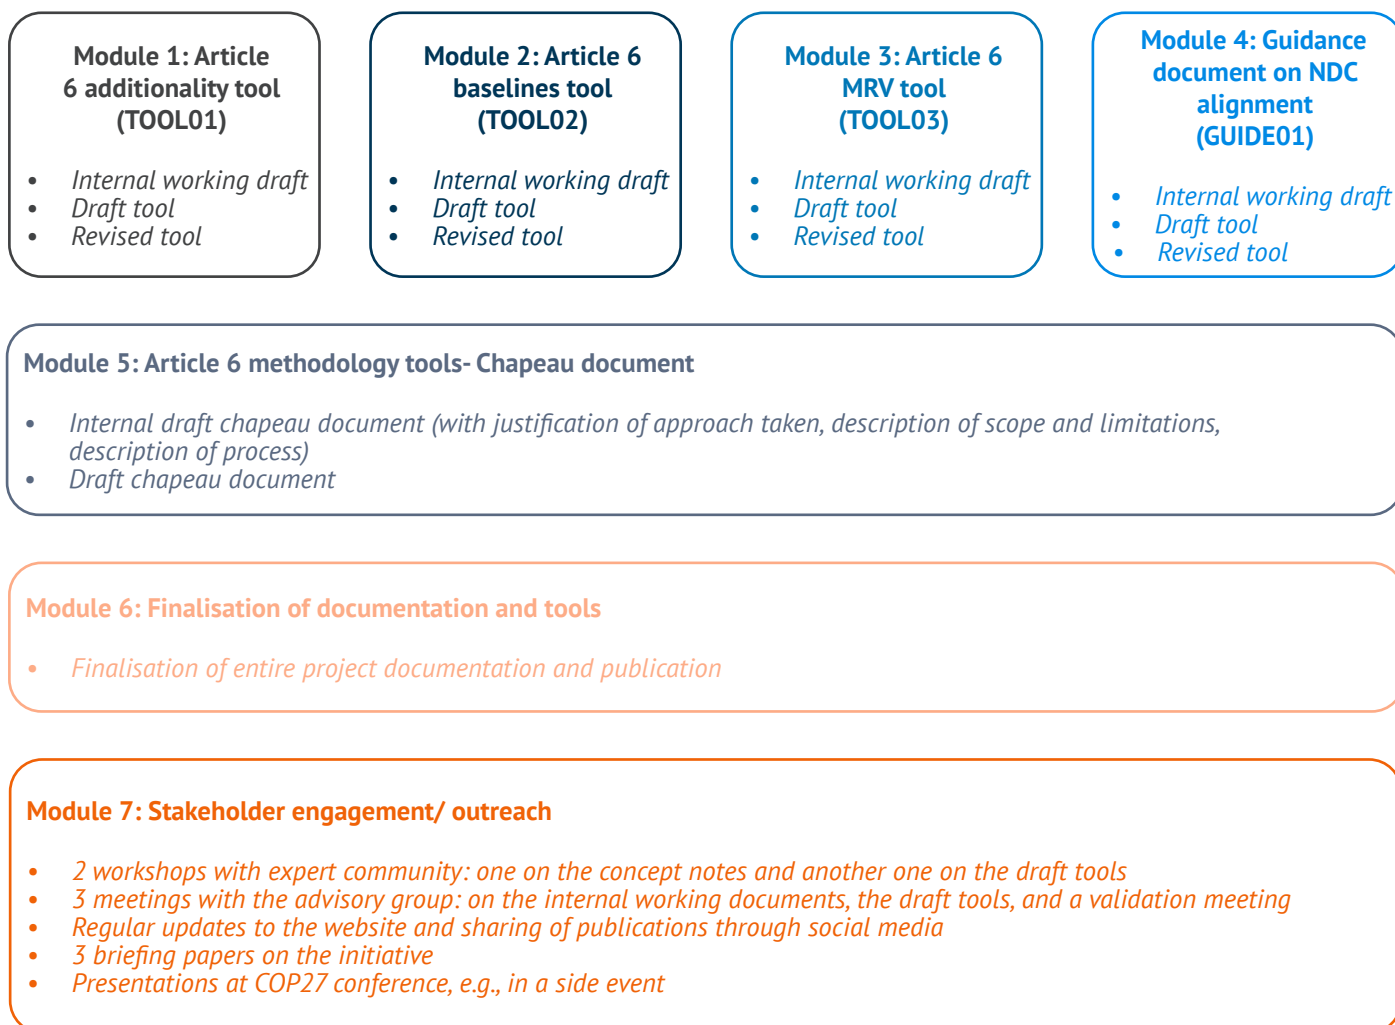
Module 1: Article 6 additionality tool (TOOL01)

- Internal working draft
- Draft tool
- Revised tool

Module 2: Article 6 baselines tool (TOOL02)

- Internal working draft
- Draft tool
- Revised tool

Module 3: Article 6 MRV tool (TOOL03)

- Internal working draft
- Draft tool
- Revised tool

Module 4: Guidance document on NDC alignment (GUIDE01)

- Internal working draft
- Draft tool
- Revised tool

Module 5: Article 6 methodology tools- Chapeau document

- Internal draft chapeau document (with justification of approach taken, description of scope and limitations, description of process)
- Draft chapeau document

Module 6: Finalisation of documentation and tools

- Finalisation of entire project documentation and publication

Module 7: Stakeholder engagement/ outreach

- 2 workshops with expert community: one on the concept notes and another one on the draft tools
- 3 meetings with the advisory group: on the internal working documents, the draft tools, and a validation meeting
- Regular updates to the website and sharing of publications through social media
- 3 briefing papers on the initiative
- Presentations at COP27 conference, e.g., in a side event